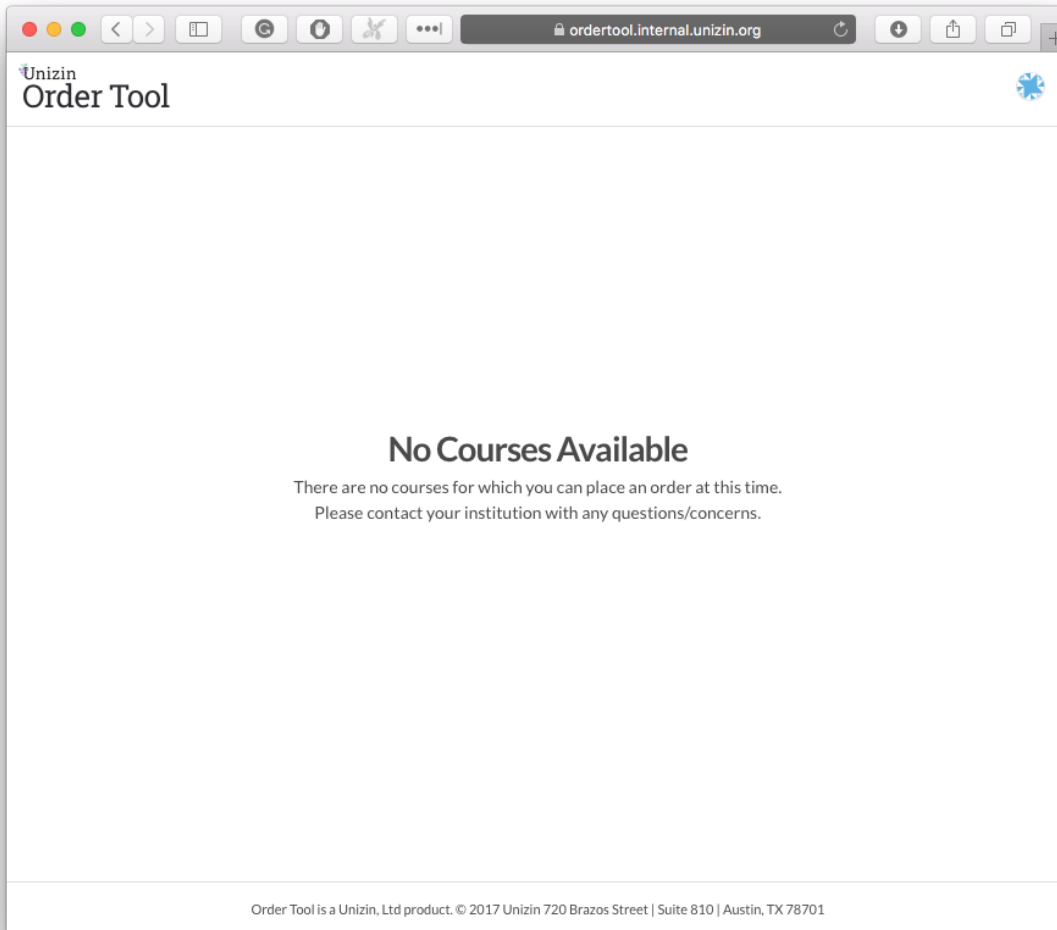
ordertool.internal.unizin.org

Unizin
Order Tool

No Courses Available

There are no courses for which you can place an order at this time.
Please contact your institution with any questions/concerns.

Order Tool is a Unizin, Ltd product. © 2017 Unizin 720 Brazos Street | Suite 810 | Austin, TX 78701